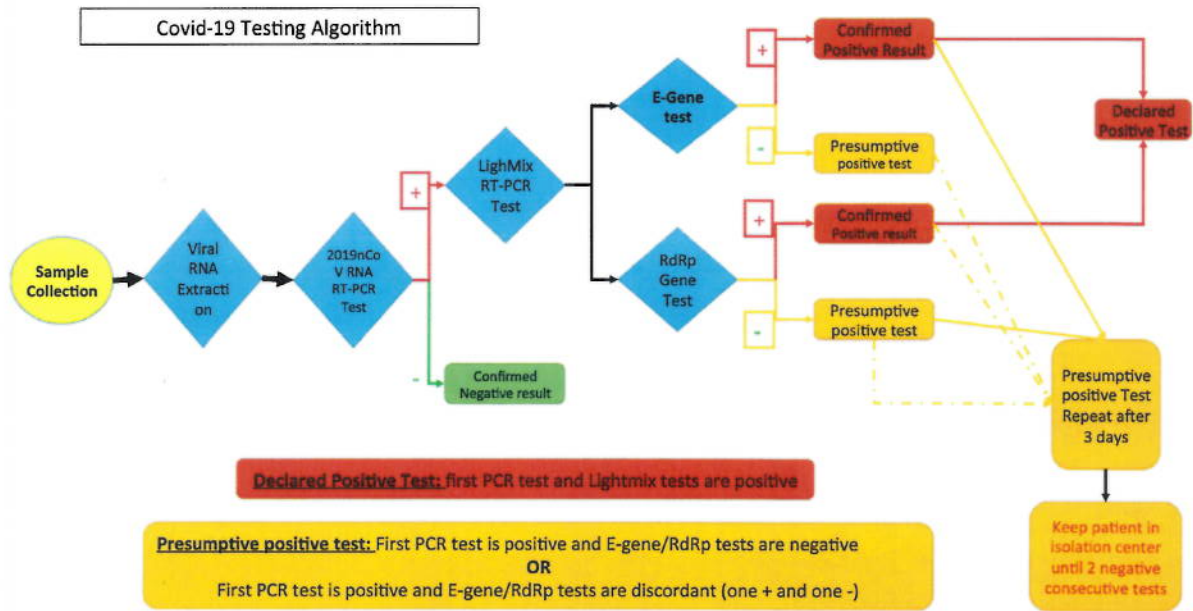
Covid-19 Testing Algorithm

Sample Collection

Viral RNA Extracti on

2019nCo V RNA RT-PCR Test

+

-

Confirmed Negative result

LighMix RT-PCR Test

E-Gene test

RdRp Gene Test

+

Confirmed Positive Result

-

Presumptive positive test

+

Confirmed Positive result

-

Presumptive positive test

Declared Positive Test

Presumptive positive Test Repeat after 3 days

Keep patient in isolation center until 2 negative consecutive tests

Declared Positive Test: first PCR test and Lightmix tests are positive

Presumptive positive test: First PCR test is positive and E-gene/RdRp tests are negative
OR
First PCR test is positive and E-gene/RdRp tests are discordant (one + and one -)